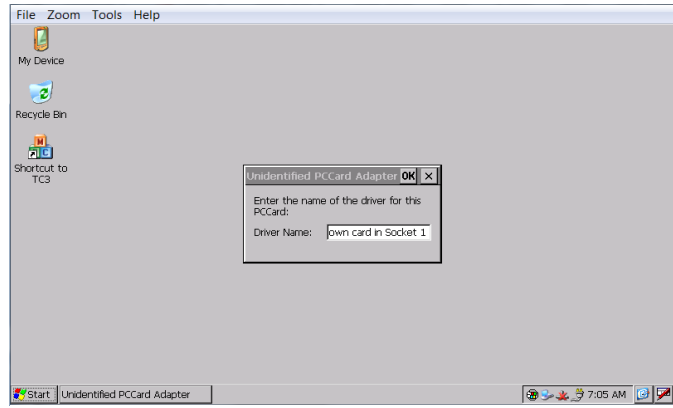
File Zoom Tools Help

My Device

Recycle Bin

Shortcut to TC3

Unidentified PCCard Adapter OK ×

Enter the name of the driver for this PCCard:

Driver Name: own card in Socket 1

Start Unidentified PCCard Adapter

7:05 AM